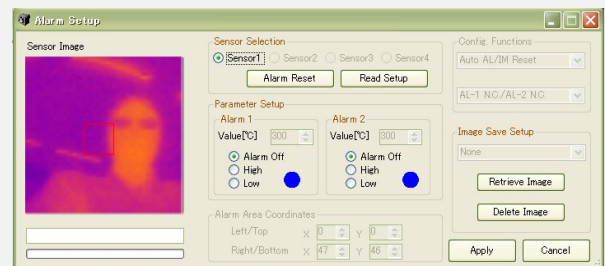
Alarm Setup

Sensor Image

Sensor Selection
Sensor1 Sensor2 Sensor3 Sensor4
Alarm Reset
Read Setup

Parameter Setup
Alarm 1
Value[℃] 300
Alarm Off
High
Low

Alarm 2
Value[℃] 300
Alarm Off
High
Low

Alarm Area Coordinates
Left/Top X 0 Y 0
Right/Bottom X 47 Y 46

Config. Functions
Auto AL/IM Reset
AL-1 N.C./AL-2 N.C.

Image Save Setup
None
Retrieve Image
Delete Image

Apply
Cancel